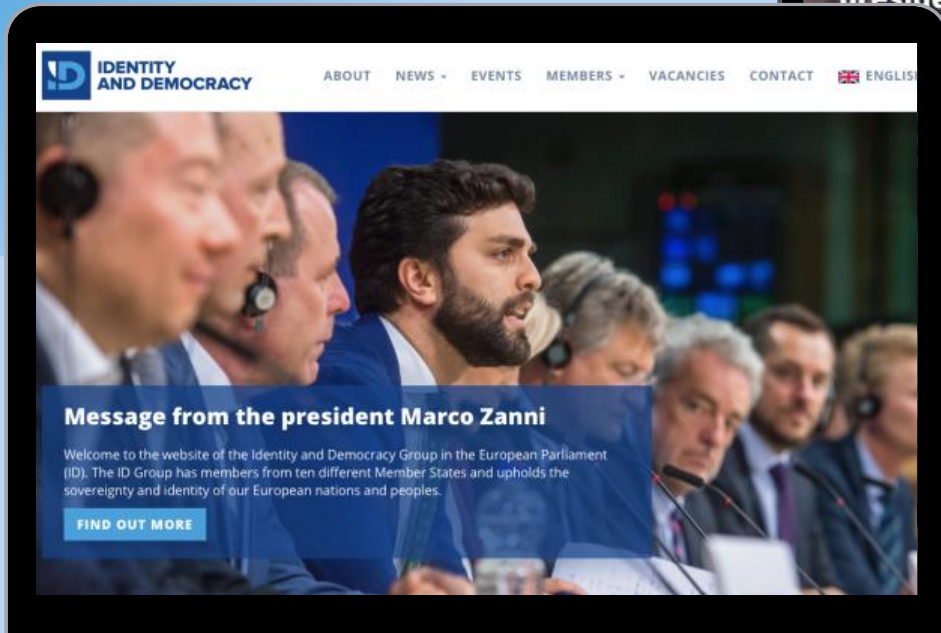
ID IDENTITY AND DEMOCRACY

ABOUT NEWS EVENTS MEMBERS VACANCIES CONTACT ENGLIS

Message from the president Marco Zanni

Welcome to the website of the Identity and Democracy Group in the European Parliament (ID). The ID Group has members from ten different Member States and upholds the sovereignty and identity of our European nations and peoples.

FIND OUT MORE